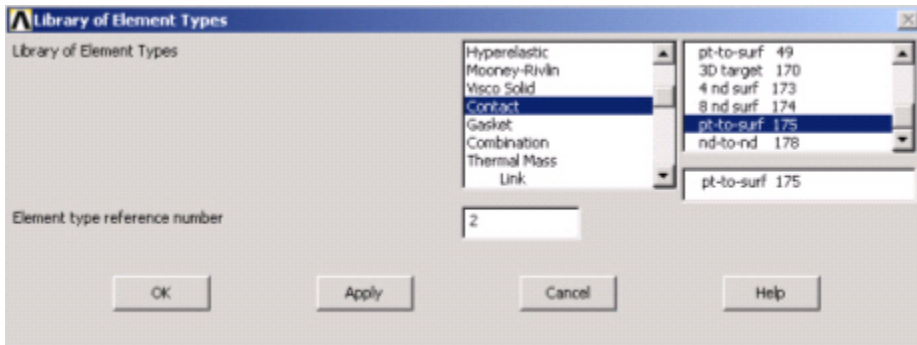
Library of Element Types

Library of Element Types

Hyperelastic
Mooney-Rivlin
Visco Solid
Contact
Gasket
Combination
Thermal Mass
Link

pt-to-surf 49
3D target 170
4 nd surf 173
8 nd surf 174
pt-to-surf 175
nd-to-nd 178

pt-to-surf 175

Element type reference number

2

OK

Apply

Cancel

Help